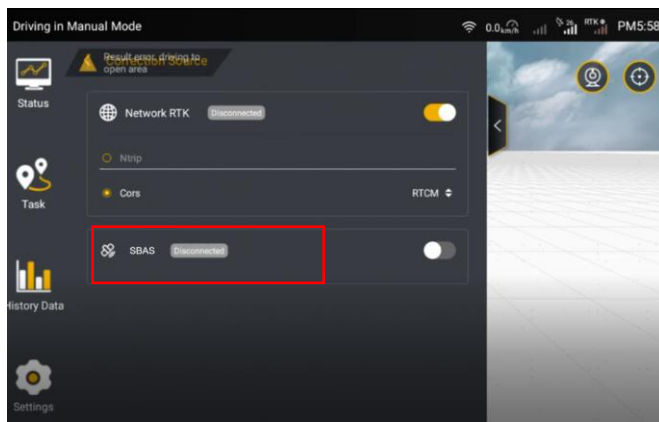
Driving in Manual Mode

0.0 km/h

RTK

PM5:58

Result error, driving to open area

Correction Source

Status

Network RTK Disconnected

Ntrip

Cors

RTCM

Task

SBAS Disconnected

History Data

Settings